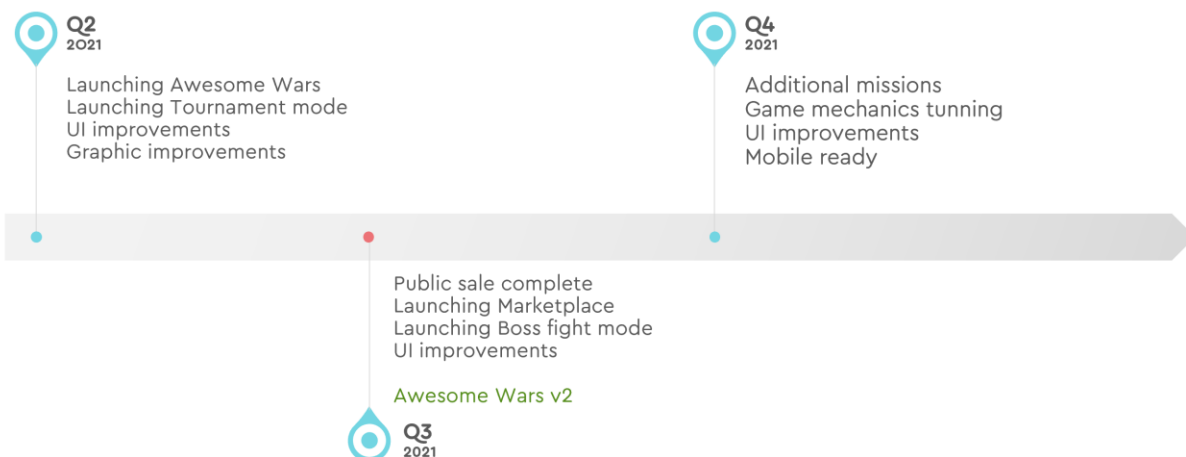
Q2
2021

Launching Awesome Wars
Launching Tournament mode
UI improvements
Graphic improvements

Q4
2021

Additional missions
Game mechanics tunning
UI improvements
Mobile ready

Public sale complete
Launching Marketplace
Launching Boss fight mode
UI improvements

Awesome Wars v2

Q3
2021